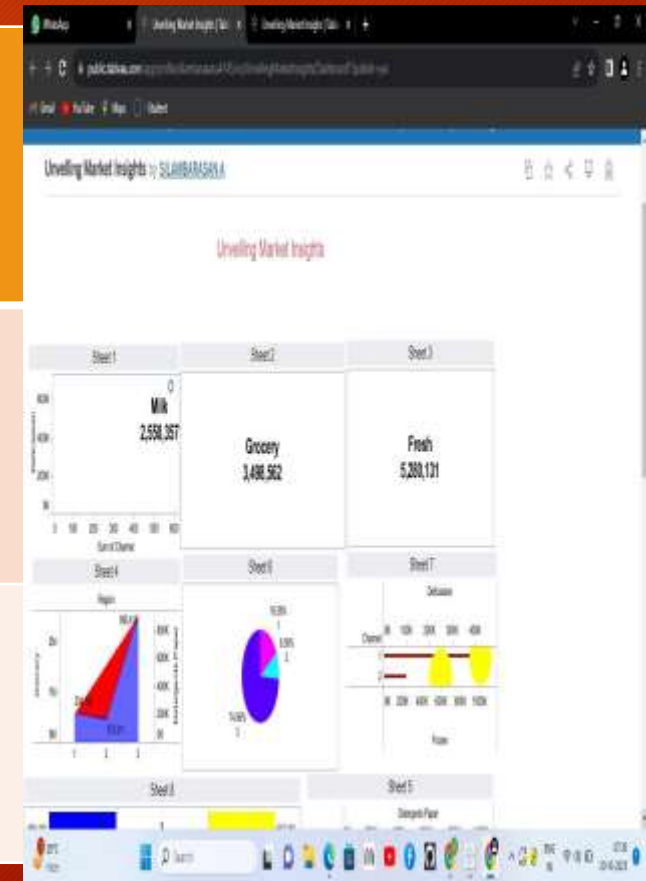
WhatsApp

Unveiling Market Insights | Tabl

Unveiling Market Insights | Tabl

public.tableau.com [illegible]

Gmail YouTube Maps Student

Unveiling Market Insights by SUJANBARASAKA

Unveiling Market Insights

Sheet 1

Milk
2,558,367

Sheet 2

Grocery
3,498,562

Sheet 3

Fresh
5,280,131

Sheet 4

Region

Sheet 6

Sheet 7

Delicassen

Channel

Frozen

Sheet 8

Sheet 5

Detergents Paper

Search